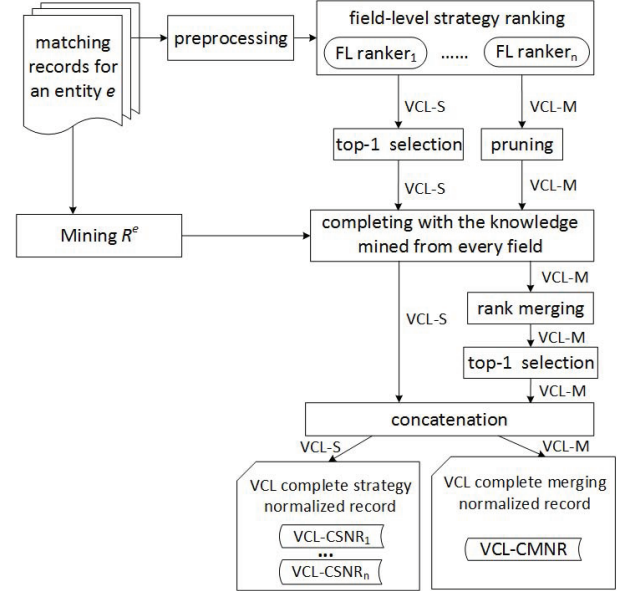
matching records for an entity $e$

preprocessing

field-level strategy ranking

FL ranker$_1$ ...... FL ranker$_n$

VCL-S

VCL-M

top-1 selection

pruning

VCL-S

VCL-M

Mining $R^e$

completing with the knowledge mined from every field

VCL-M

rank merging

VCL-S

VCL-M

top-1 selection

VCL-M

concatenation

VCL-S

VCL-M

VCL complete strategy normalized record

VCL-CSNR$_1$

...

VCL-CSNR$_n$

VCL complete merging normalized record

VCL-CMNR